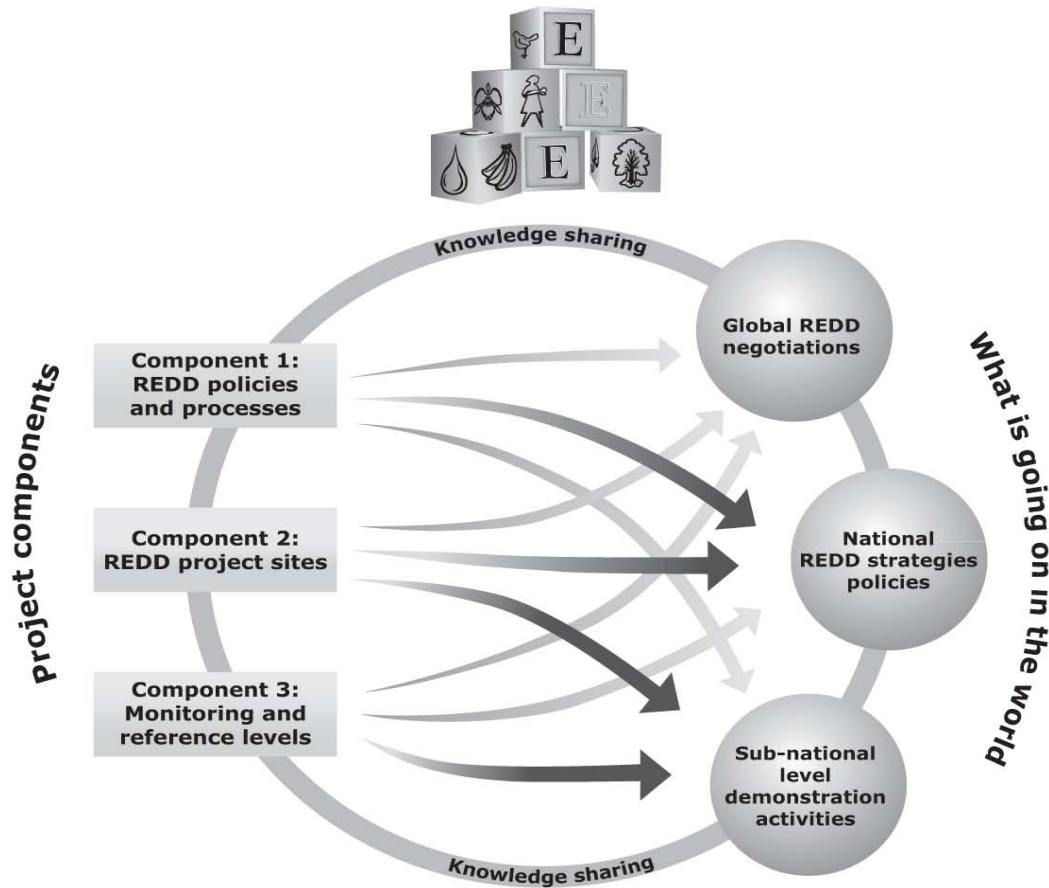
E

E

E

Knowledge sharing

Project components

Component 1: REDD policies and processes

Component 2: REDD project sites

Component 3: Monitoring and reference levels

Global REDD negotiations

National REDD strategies policies

Sub-national level demonstration activities

What is going on in the world

Knowledge sharing